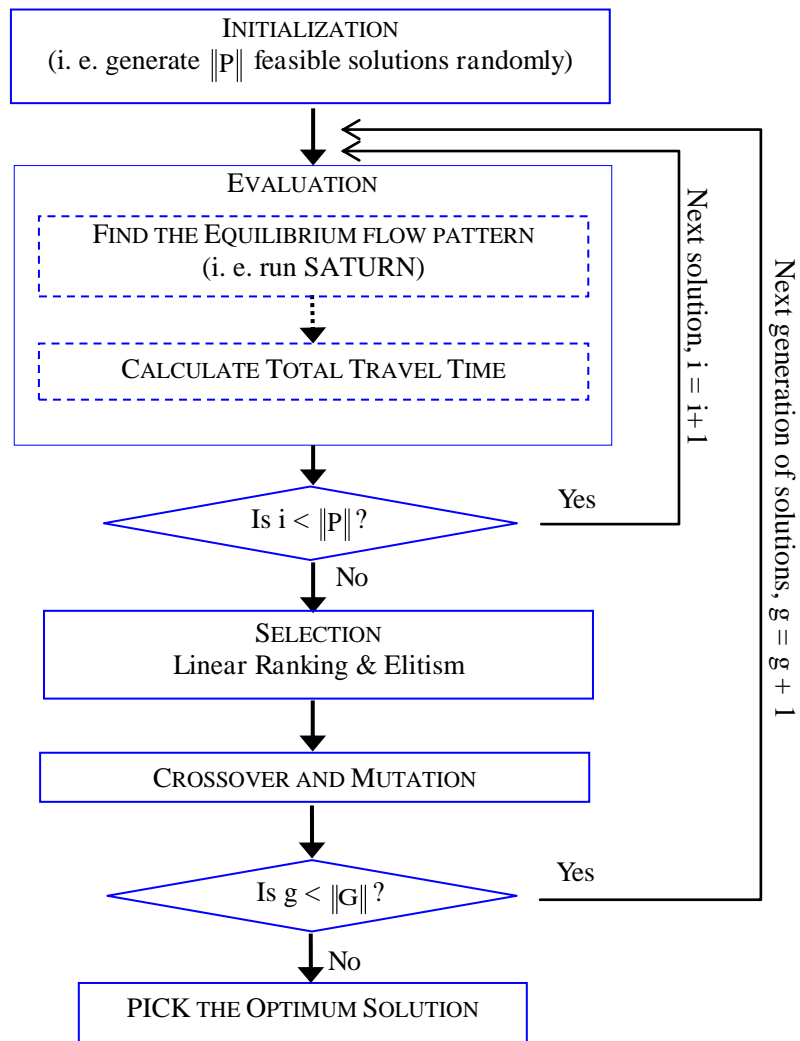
INITIALIZATION
(i. e. generate $\|P\|$ feasible solutions randomly)

EVALUATION

FIND THE EQUILIBRIUM FLOW PATTERN
(i. e. run SATURN)

CALCULATE TOTAL TRAVEL TIME

Next solution, i = i+1

Next generation of solutions, g = g + 1

Is i < $\|P\|$?

Yes

No

SELECTION
Linear Ranking & Elitism

CROSSOVER AND MUTATION

Is g < $\|G\|$?

Yes

No

PICK THE OPTIMUM SOLUTION